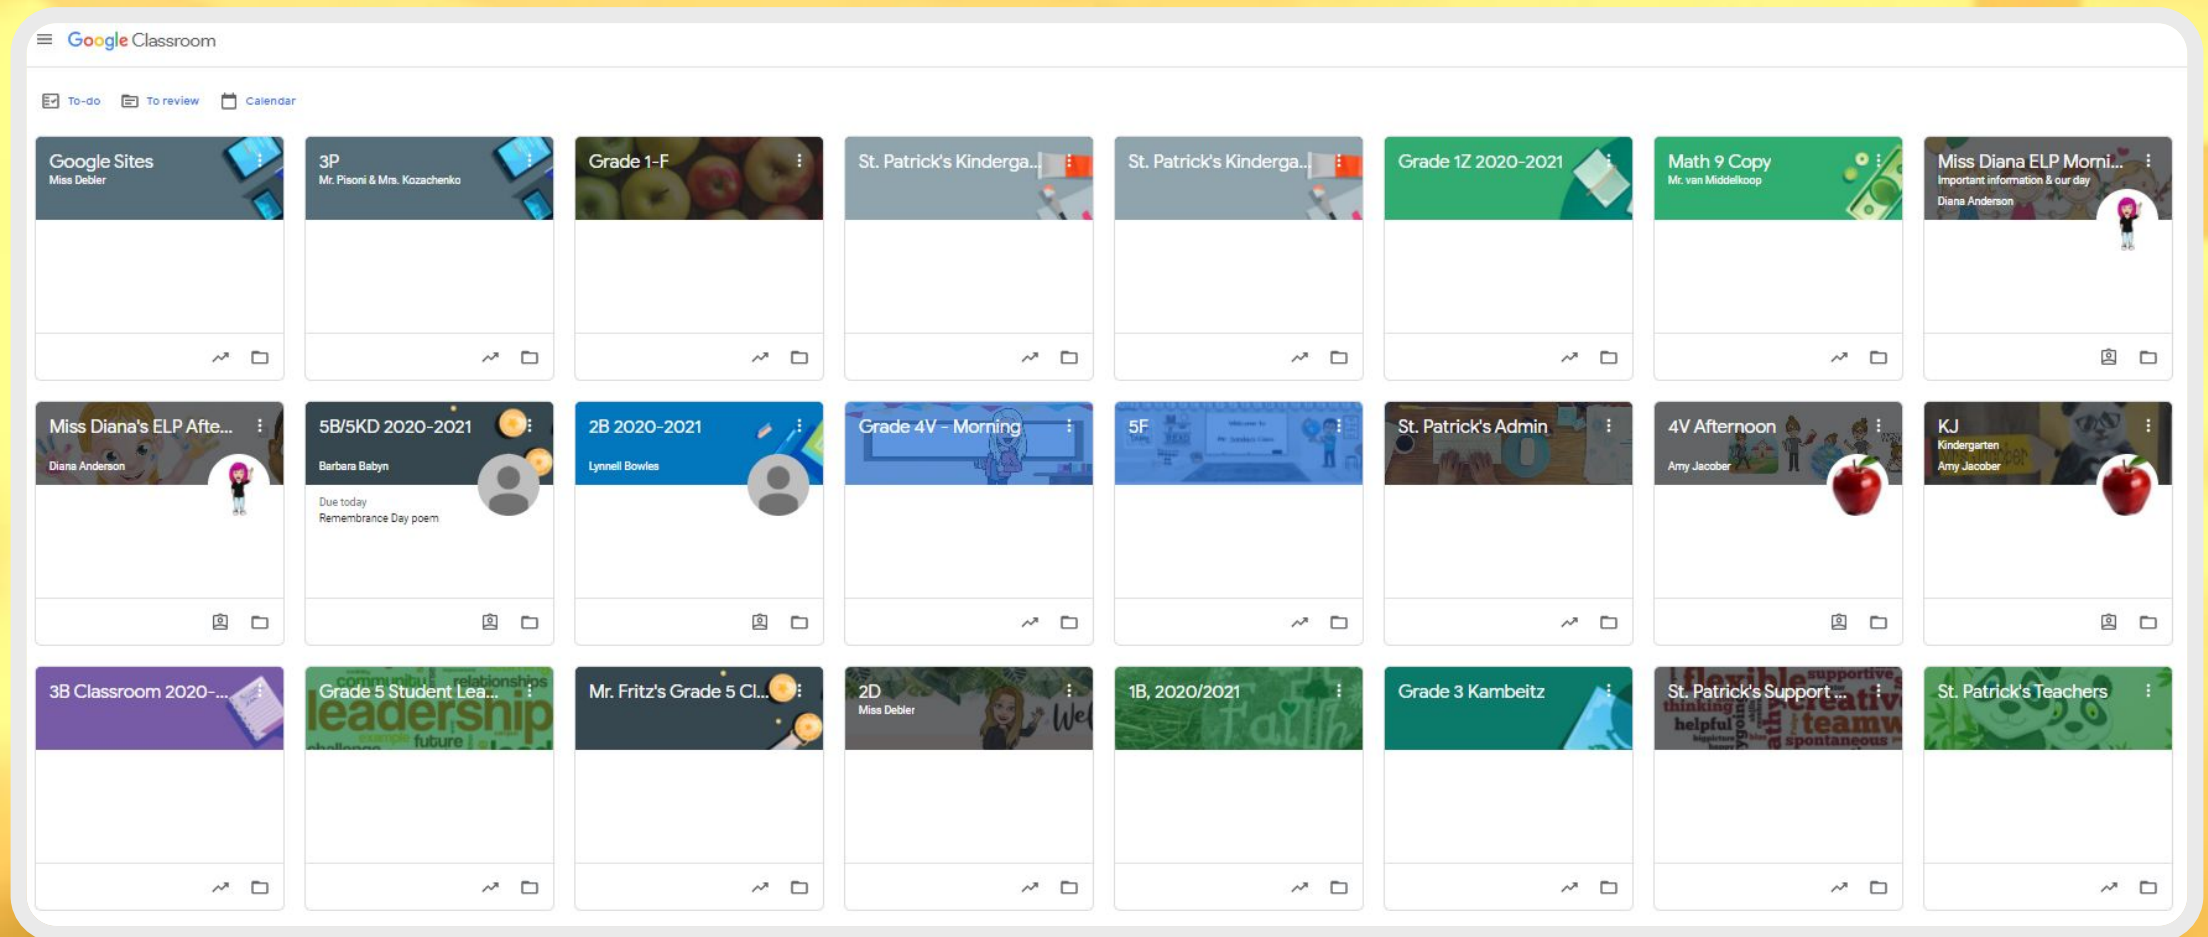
Google Classroom

To-do
To review
Calendar

Google Sites
Miss Debler

3P
Mr. Pisoni & Mrs. Kozachenko

Grade 1-F

St. Patrick's Kinderga...

St. Patrick's Kinderga...

Grade 1Z 2020-2021

Math 9 Copy
Mr. van Middelkoop

Miss Diana ELP Morni...
Important information & our day
Diana Anderson

Miss Diana's ELP Afte...
Diana Anderson

5B/5KD 2020-2021
Barbara Babyn
Due today
Remembrance Day poem

2B 2020-2021
Lynnell Bowles

Grade 4V - Morning

5F

St. Patrick's Admin

4V Afternoon
Amy Jacober

KJ
Kindergarten
Amy Jacober

3B Classroom 2020-...

Grade 5 Student Lea...

Mr. Fritz's Grade 5 Cl...

2D
Miss Debler

1B, 2020/2021

Grade 3 Kambeitz

St. Patrick's Support ...

St. Patrick's Teachers